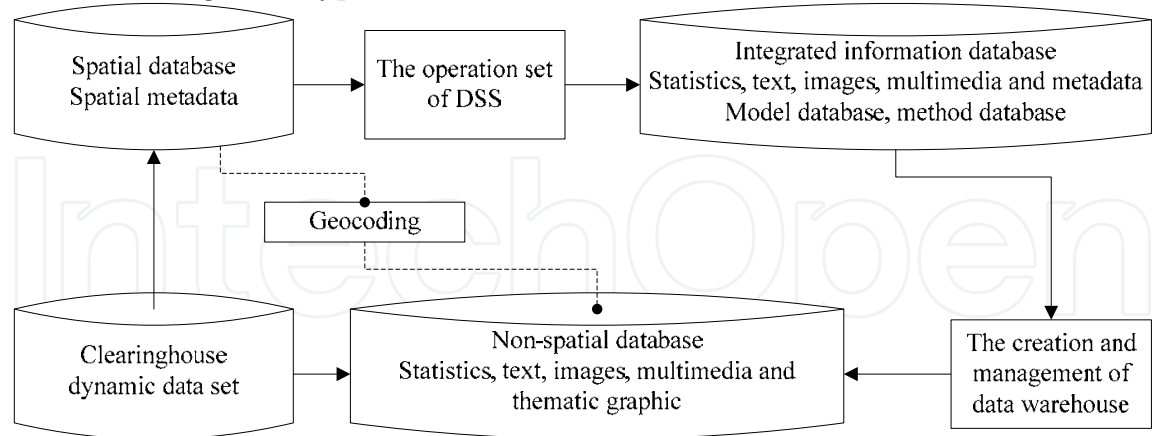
Spatial database
Spatial metadata

The operation set of DSS

Integrated information database
Statistics, text, images, multimedia and metadata
Model database, method database

Geocoding

Clearinghouse dynamic data set

Non-spatial database
Statistics, text, images, multimedia and thematic graphic

The creation and management of data warehouse

IntechOpen